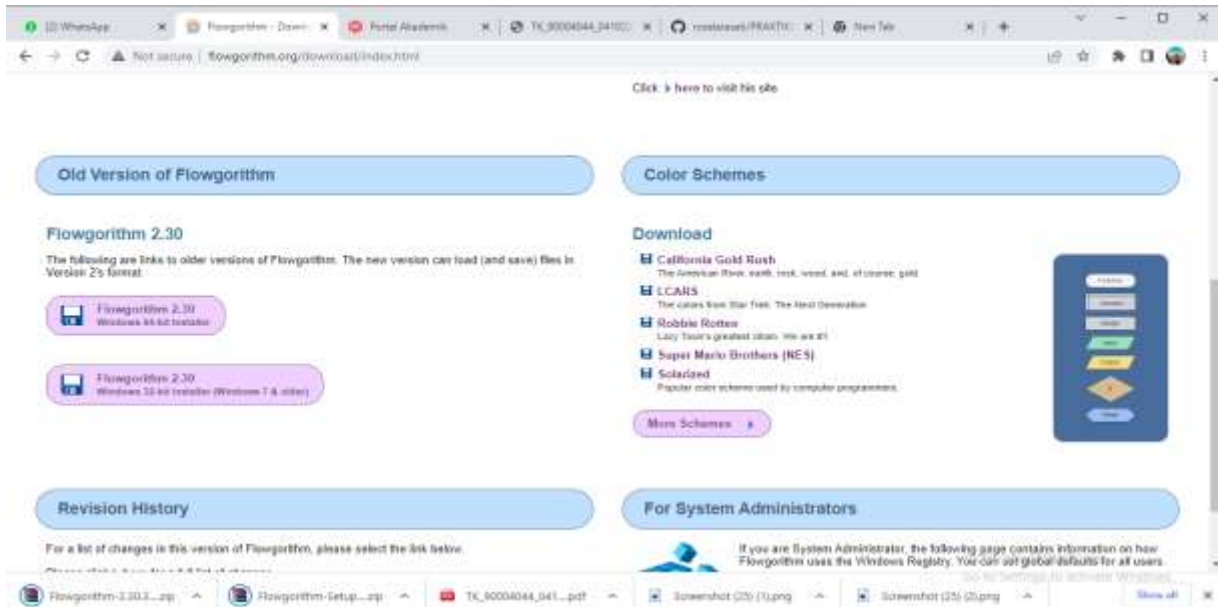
(2) WhatsApp | Flowgorithm - Downl | Portal Akademik | TK_00004044_04103 | rosalarasati/PRAKTIK | New Tab

Not secure | flowgorithm.org/download/index.html

Click here to visit his site

Old Version of Flowgorithm

Flowgorithm 2.30

The following are links to older versions of Flowgorithm. The new version can load (and save) files in Version 2's format.

Flowgorithm 2.30
Windows 64-bit Installer

Flowgorithm 2.30
Windows 32-bit Installer (Windows 7 & older)

Color Schemes

Download

California Gold Rush
The American River, earth, rock, wood, and, of course, gold.

LCARS
The colors from Star Trek: The Next Generation

Robbie Rotten
Lazy Town's greatest villain. We are #1

Super Mario Brothers (NES)

Solarized
Popular color scheme used by computer programmers.

More Schemes

Revision History

For a list of changes in this version of Flowgorithm, please select the link below.

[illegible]

For System Administrators

If you are System Administrator, the following page contains information on how Flowgorithm uses the Windows Registry. You can set global defaults for all users.

Go to Settings to activate Windows.

Flowgorithm-2.30.0....zip | Flowgorithm-Setup....zip | TK_00004044_041....pdf | Screenshot (25) (1).png | Screenshot (25) (2).png | Show all